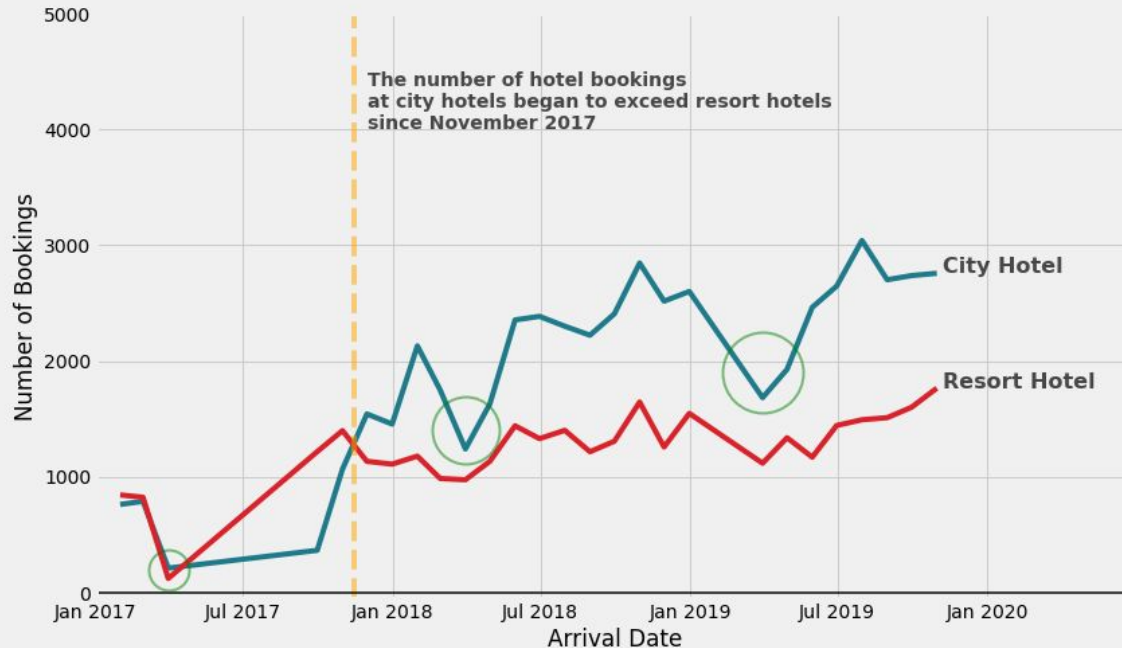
5000

4000

3000

2000

1000

0

Number of Bookings

The number of hotel bookings at city hotels began to exceed resort hotels since November 2017

City Hotel

Resort Hotel

Jan 2017 Jul 2017 Jan 2018 Jul 2018 Jan 2019 Jul 2019 Jan 2020

Arrival Date